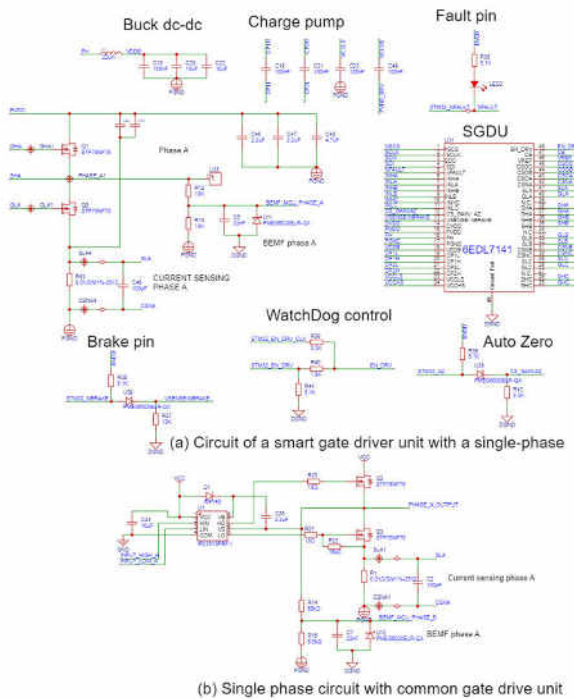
Buck dc-dc

Charge pump

Fault pin

SGDU

6EDL7141

Phase A

BEMF phase A

CURRENT SENSING PHASE A

WatchDog control

Brake pin

Auto Zero

(a) Circuit of a smart gate driver unit with a single-phase

PHASE_A_OUTPUT

Current sensing phase A

BEMF phase A

(b) Single phase circuit with common gate drive unit